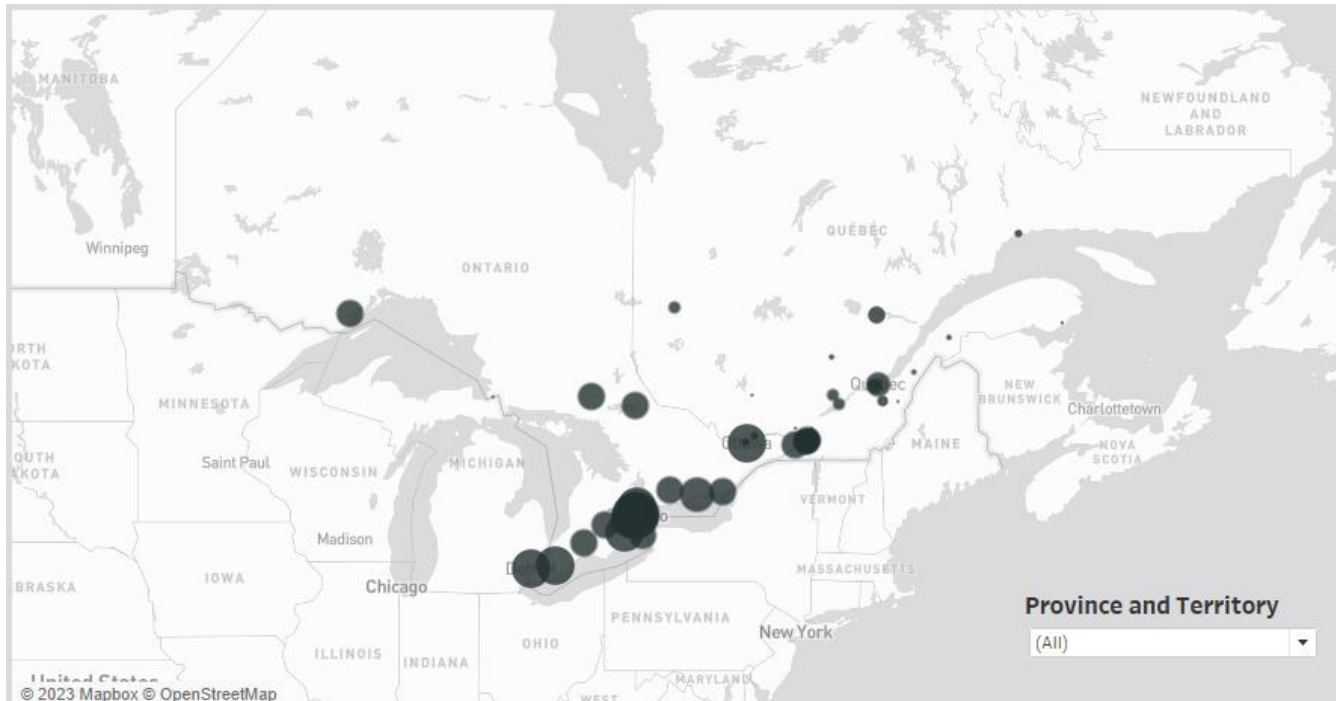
MANITOBA
NEWFOUNDLAND AND LABRADOR
Winnipeg
QUÉBEC
ONTARIO
RTH KOTA
MINNESOTA
Québec
NEW BRUNSWICK
Charlottetown
NOVA SCOTIA
MAINE
OUTH KOTA
Saint Paul
WISCONSIN
MICHIGAN
Ottawa
VERMONT
Madison
BRASKA
IOWA
Chicago
MASSACHUSETTS
PENNSYLVANIA
New York
ILLINOIS
INDIANA
OHIO
MARYLAND
WEST
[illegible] States
© 2023 Mapbox © OpenStreetMap
Province and Territory
(All)